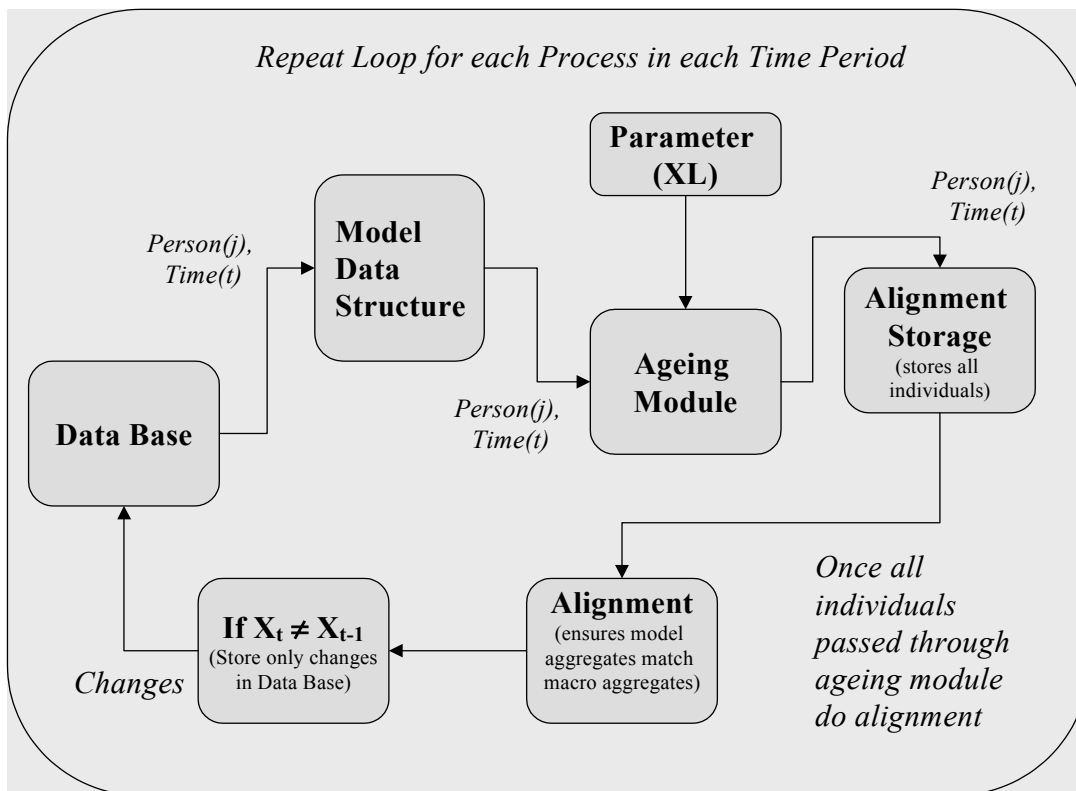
Repeat Loop for each Process in each Time Period

Parameter (XL)

Person(j), Time(t)

Model Data Structure

Person(j), Time(t)

Alignment Storage
(stores all individuals)

Ageing Module

Person(j), Time(t)

Data Base

Once all individuals passed through ageing module do alignment

If $X_t \neq X_{t-1}$
(Store only changes in Data Base)

Alignment
(ensures model aggregates match macro aggregates)

Changes